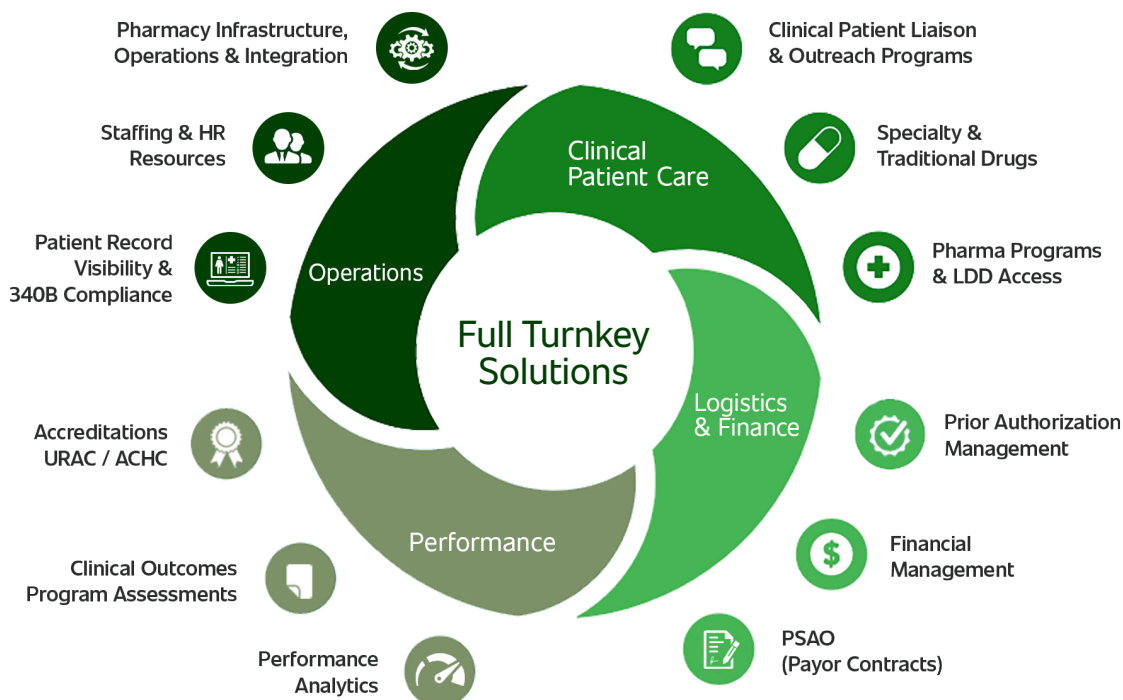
Pharmacy Infrastructure, Operations & Integration

Staffing & HR Resources

Patient Record Visibility & 340B Compliance

Accreditations URAC / ACHC

Clinical Outcomes Program Assessments

Performance Analytics

Clinical Patient Liaison & Outreach Programs

Specialty & Traditional Drugs

Pharma Programs & LDD Access

Prior Authorization Management

Financial Management

PSAO (Payor Contracts)

Clinical Patient Care

Operations

Full Turnkey Solutions

Logistics & Finance

Performance